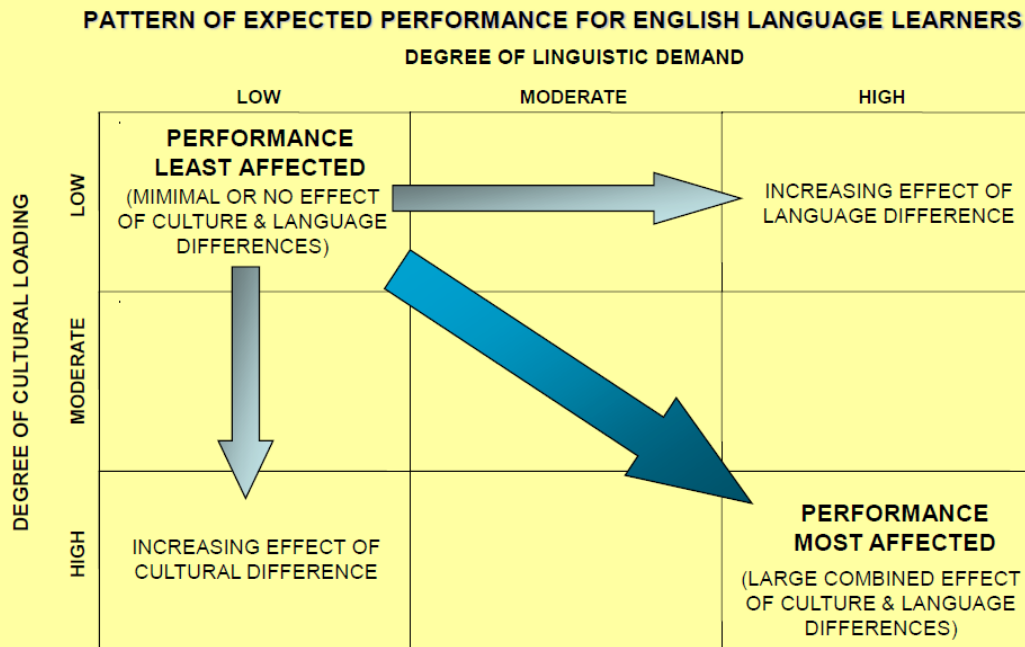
PATTERN OF EXPECTED PERFORMANCE FOR ENGLISH LANGUAGE LEARNERS

DEGREE OF LINGUISTIC DEMAND

DEGREE OF CULTURAL LOADING

| | LOW | MODERATE | HIGH |
|---|---|---|---|
| LOW | PERFORMANCE LEAST AFFECTED (MIMIMAL OR NO EFFECT OF CULTURE & LANGUAGE DIFFERENCES) | | INCREASING EFFECT OF LANGUAGE DIFFERENCE |
| MODERATE | | | |
| HIGH | INCREASING EFFECT OF CULTURAL DIFFERENCE | | PERFORMANCE MOST AFFECTED (LARGE COMBINED EFFECT OF CULTURE & LANGUAGE DIFFERENCES) |